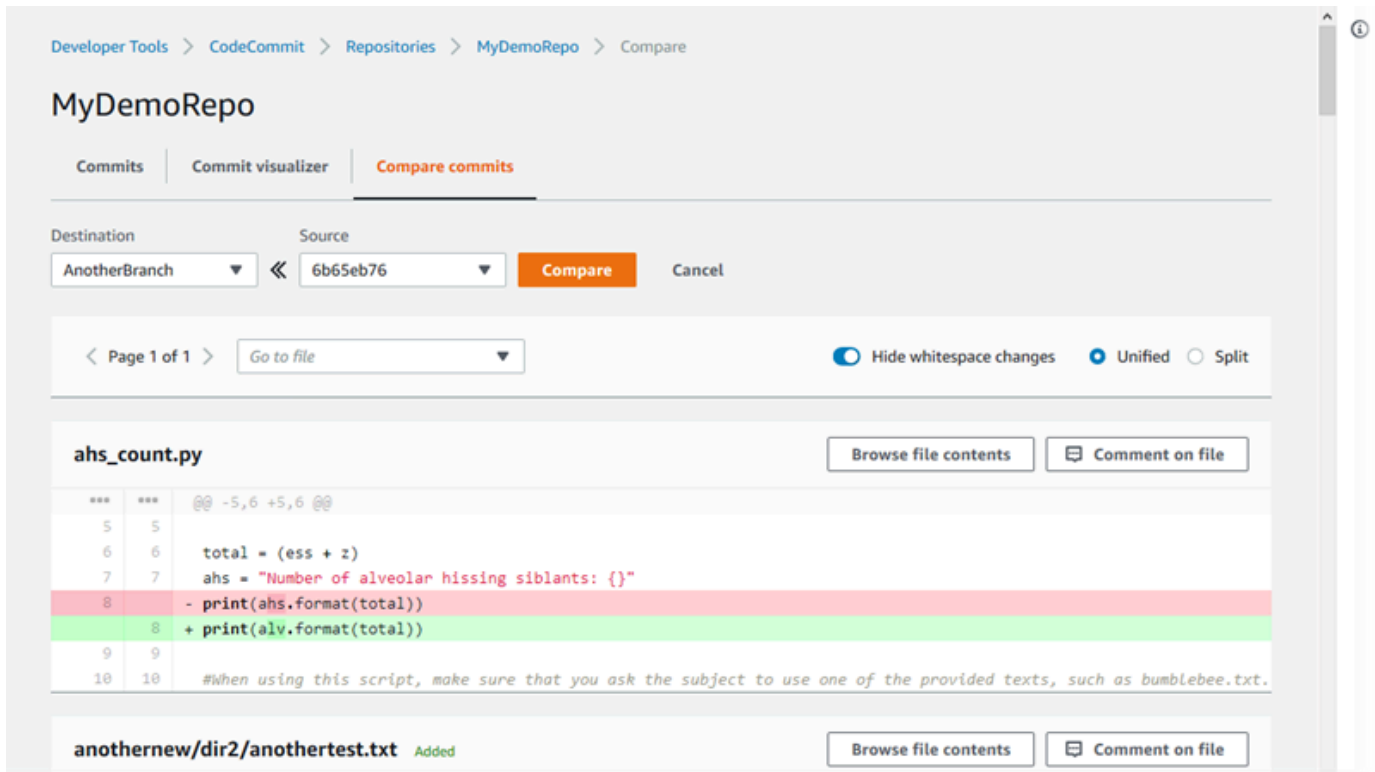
Developer Tools > CodeCommit > Repositories > MyDemoRepo > Compare

MyDemoRepo

Commits | Commit visualizer | Compare commits

Destination
AnotherBranch ▼ « Source
6b65eb76 ▼ Compare Cancel

< Page 1 of 1 > Go to file ▼ Hide whitespace changes Unified Split

ahs_count.py Browse file contents Comment on file

| ... | ... | @@ -5,6 +5,6 @@ |
|---|---|---|
| 5 | 5 | |
| 6 | 6 | total = (ess + z) |
| 7 | 7 | ahs = "Number of alveolar hissing siblants: {}" |
| 8 | | - print(ahs.format(total)) |
| | 8 | + print(alv.format(total)) |
| 9 | 9 | |
| 10 | 10 | #When using this script, make sure that you ask the subject to use one of the provided texts, such as bumblebee.txt. |

anothernew/dir2/anothertest.txt Added Browse file contents Comment on file